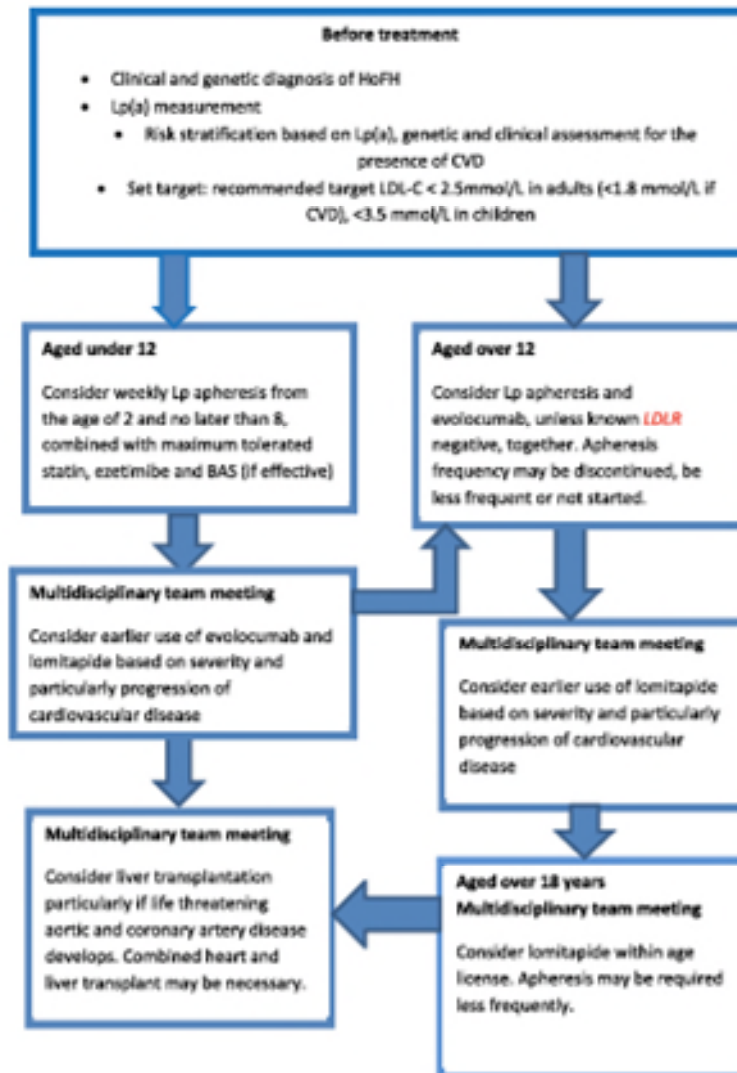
**Before treatment**

- Clinical and genetic diagnosis of HoFH
- Lp(a) measurement
  - Risk stratification based on Lp(a), genetic and clinical assessment for the presence of CVD
- Set target: recommended target LDL-C < 2.5mmol/L in adults (<1.8 mmol/L if CVD), <3.5 mmol/L in children

**Aged under 12**

Consider weekly Lp apheresis from the age of 2 and no later than 8, combined with maximum tolerated statin, ezetimibe and BAS (if effective)

**Aged over 12**

Consider Lp apheresis and evolocumab, unless known *LDLR* negative, together. Apheresis frequency may be discontinued, be less frequent or not started.

**Multidisciplinary team meeting**

Consider earlier use of evolocumab and lomitapide based on severity and particularly progression of cardiovascular disease

**Multidisciplinary team meeting**

Consider earlier use of lomitapide based on severity and particularly progression of cardiovascular disease

**Multidisciplinary team meeting**

Consider liver transplantation particularly if life threatening aortic and coronary artery disease develops. Combined heart and liver transplant may be necessary.

**Aged over 18 years**
**Multidisciplinary team meeting**

Consider lomitapide within age license. Apheresis may be required less frequently.